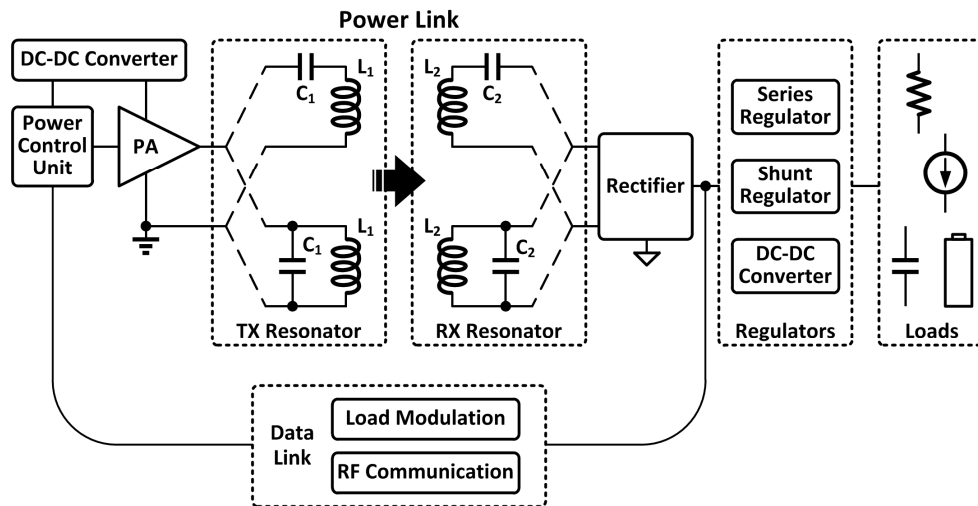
Power Link

DC-DC Converter

Power Control Unit

PA

$C_1$ $L_1$

$C_1$ $L_1$

TX Resonator

$L_2$ $C_2$

$L_2$ $C_2$

RX Resonator

Rectifier

Series Regulator

Shunt Regulator

DC-DC Converter

Regulators

Loads

Data Link

Load Modulation

RF Communication